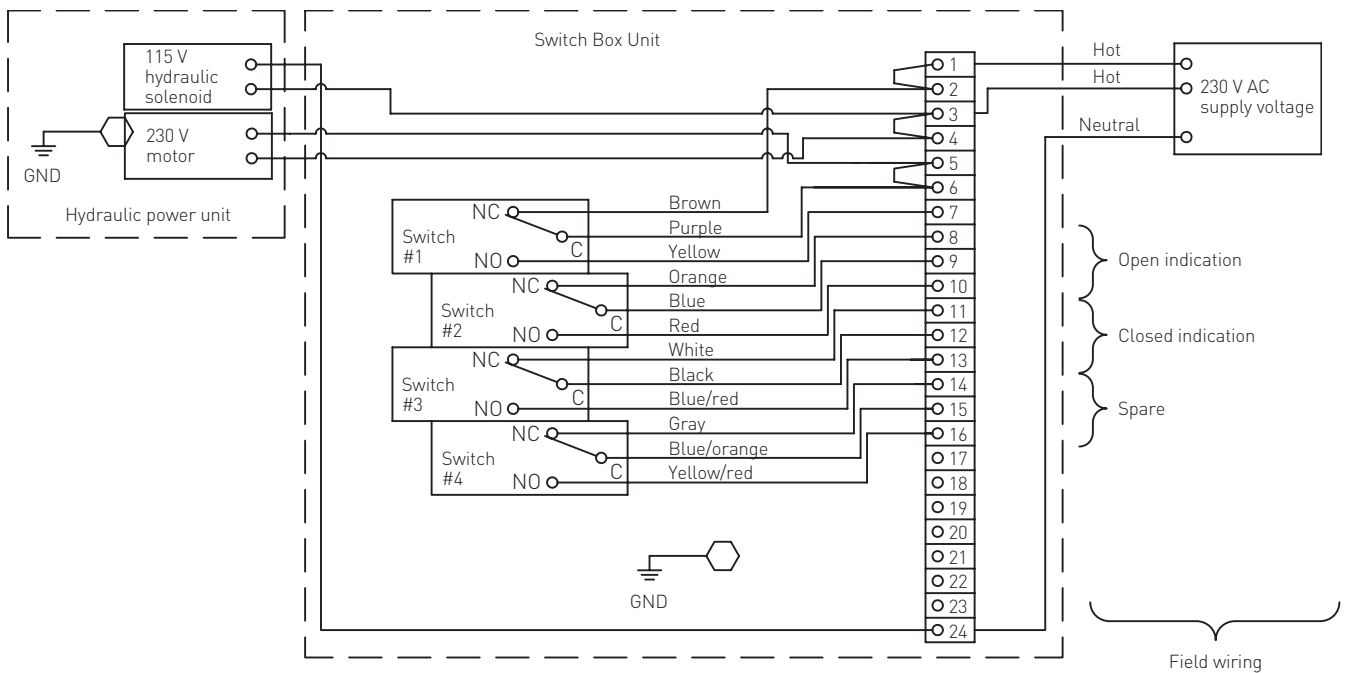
115 V hydraulic solenoid

230 V motor

GND

Hydraulic power unit

Switch Box Unit

Hot

Hot

230 V AC supply voltage

Neutral

1
2
3
4
5
6
7
8
9
10
11
12
13
14
15
16
17
18
19
20
21
22
23
24

Switch #1
NC
NO
C

Switch #2
NC
NO
C

Switch #3
NC
NO
C

Switch #4
NC
NO
C

Brown
Purple
Yellow
Orange
Blue
Red
White
Black
Blue/red
Gray
Blue/orange
Yellow/red

Open indication

Closed indication

Spare

GND

Field wiring